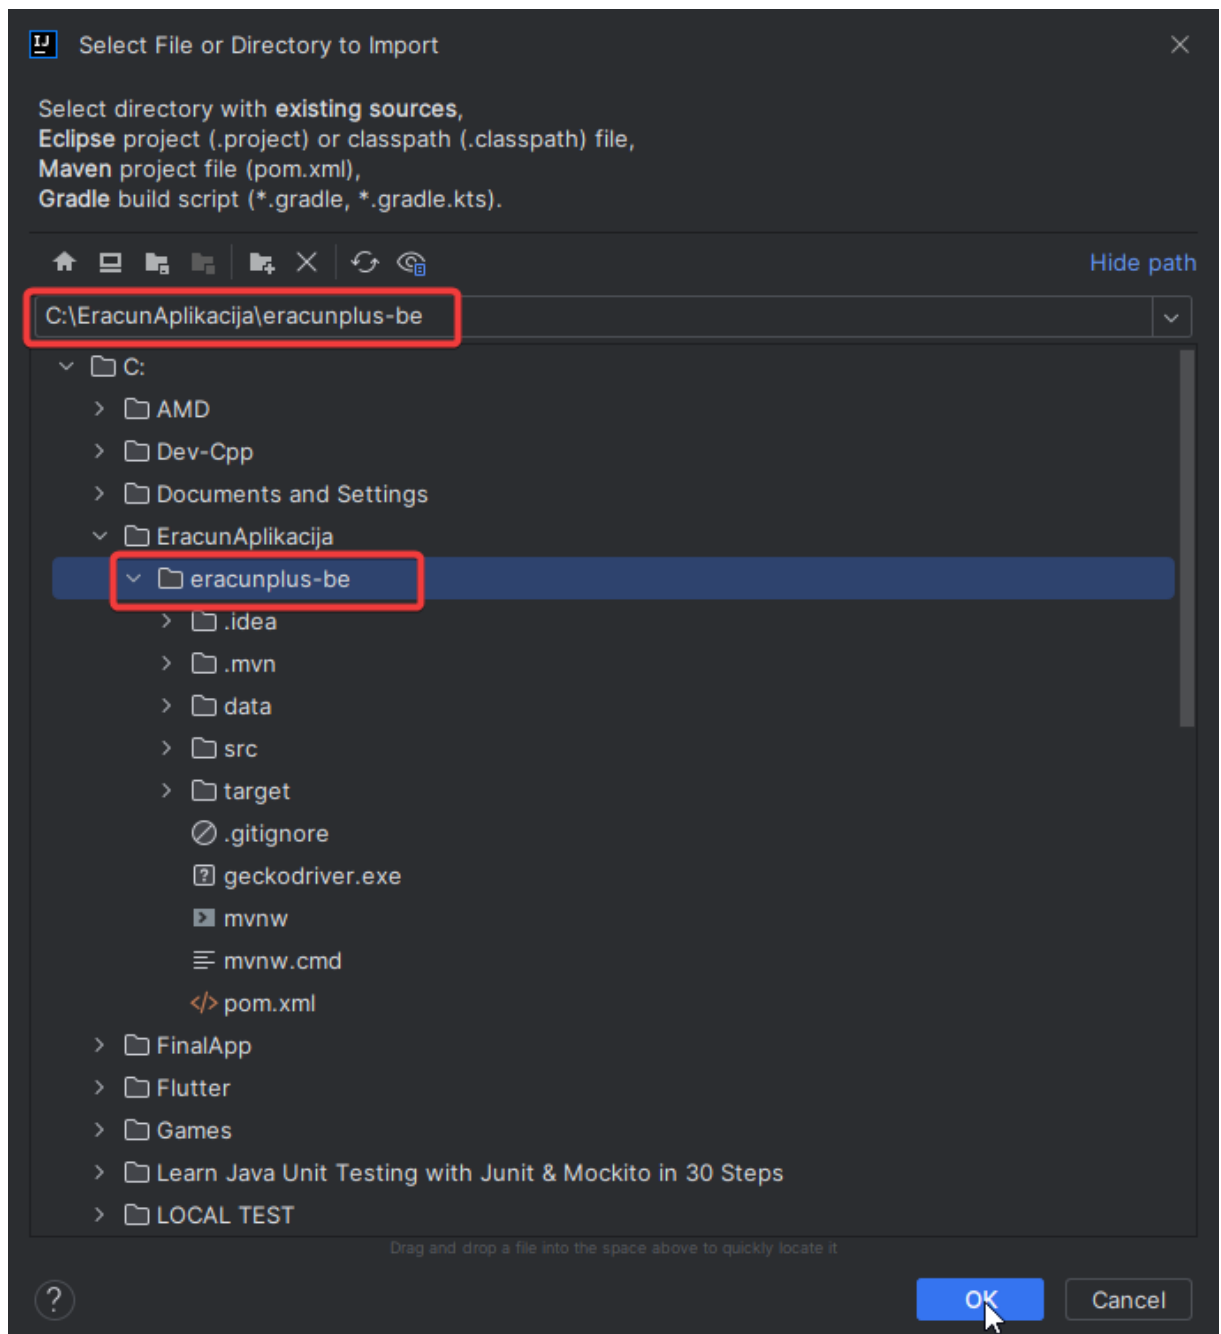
Select File or Directory to Import

Select directory with existing sources,
Eclipse project (.project) or classpath (.classpath) file,
Maven project file (pom.xml),
Gradle build script (*.gradle, *.gradle.kts).

Hide path

C:\EracunAplikacija\eracunplus-be

C:
AMD
Dev-Cpp
Documents and Settings
EracunAplikacija
eracunplus-be
.idea
.mvn
data
src
target
.gitignore
geckodriver.exe
mvnw
mvnw.cmd
pom.xml
FinalApp
Flutter
Games
Learn Java Unit Testing with Junit & Mockito in 30 Steps
LOCAL TEST

Drag and drop a file into the space above to quickly locate it

?

OK

Cancel